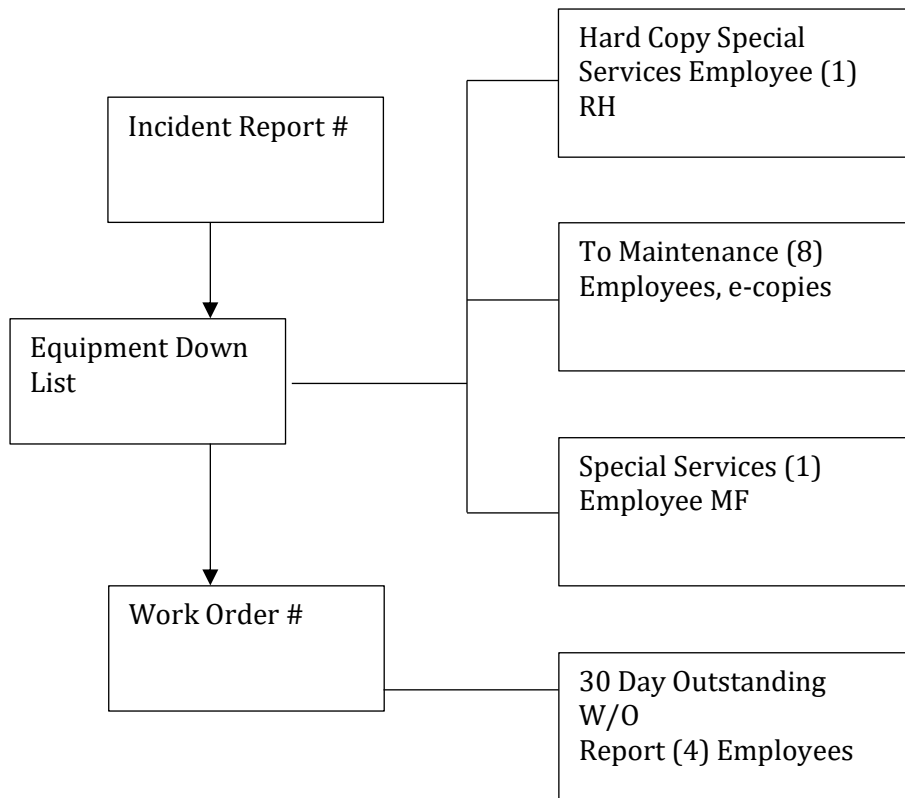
Incident Report #

Equipment Down List

Work Order #

Hard Copy Special Services Employee (1) RH

To Maintenance (8) Employees, e-copies

Special Services (1) Employee MF

30 Day Outstanding W/O
Report (4) Employees